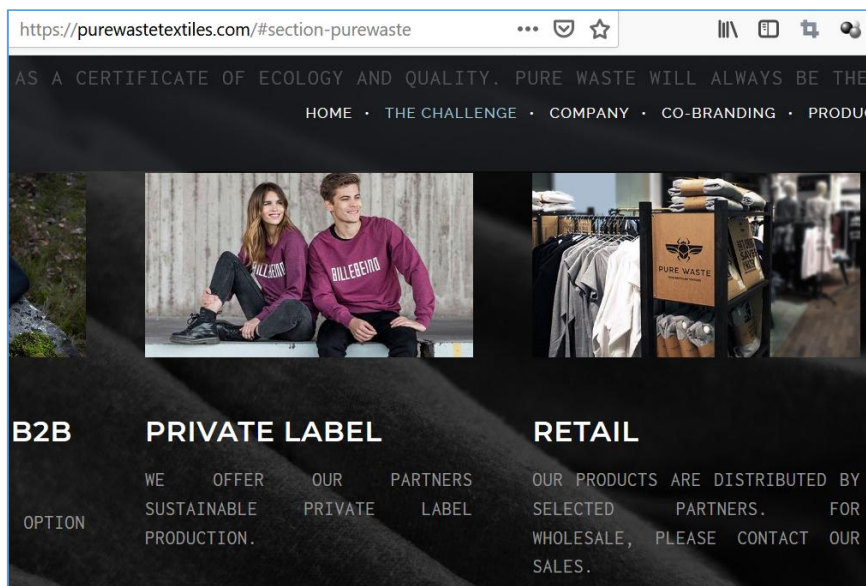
https://purewastetextiles.com/#section-purewaste

AS A CERTIFICATE OF ECOLOGY AND QUALITY. PURE WASTE WILL ALWAYS BE THE

HOME · THE CHALLENGE · COMPANY · CO-BRANDING · PRODU

BILLEBEINO

BILLEBEINO

PURE WASTE

B2B

OPTION

PRIVATE LABEL

WE OFFER OUR PARTNERS SUSTAINABLE PRIVATE LABEL PRODUCTION.

RETAIL

OUR PRODUCTS ARE DISTRIBUTED BY SELECTED PARTNERS. FOR WHOLESALE, PLEASE CONTACT OUR SALES.